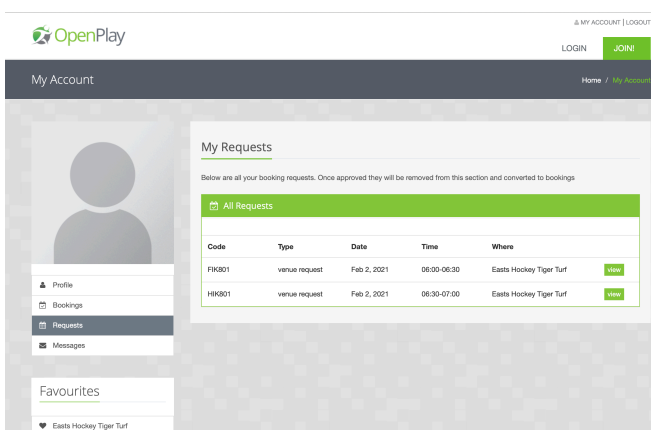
OpenPlay

MY ACCOUNT | LOGOUT

LOGIN JOIN!

My Account

Home / My Account

Profile
Bookings
Requests
Messages

Favourites

Easts Hockey Tiger Turf

My Requests

Below are all your booking requests. Once approved they will be removed from this section and converted to bookings

All Requests

| Code | Type | Date | Time | Where | |
|---|---|---|---|---|---|
| FIK801 | venue request | Feb 2, 2021 | 06:00-06:30 | Easts Hockey Tiger Turf | view |
| HIK801 | venue request | Feb 2, 2021 | 06:30-07:00 | Easts Hockey Tiger Turf | view |